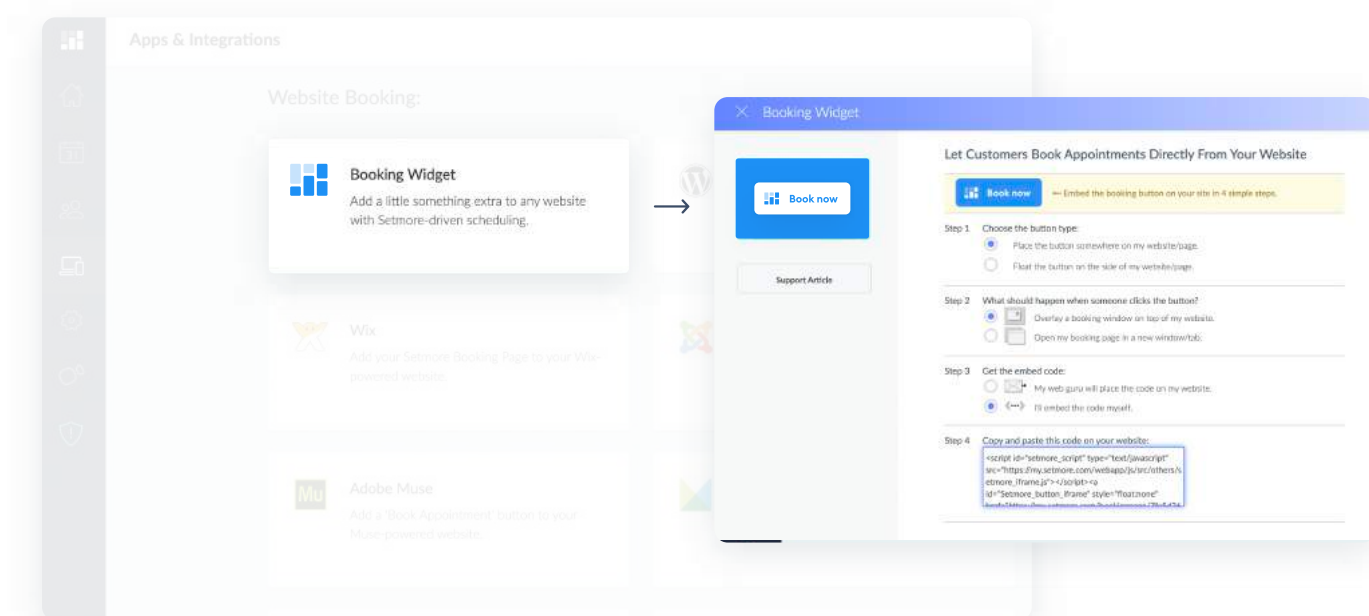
Apps & Integrations

Website Booking:

Booking Widget

Add a little something extra to any website with Setmore-driven scheduling.

Wix

Add your Setmore Booking Page to your Wix-powered website.

Adobe Muse

Add a "Book Appointment" button to your Muse-powered website.

Booking Widget

Book now

Support Article

Let Customers Book Appointments Directly From Your Website

Book now ← Embed the booking button on your site in 4 simple steps.

Step 1 Choose the button type:

Place the button somewhere on my website/page.

Float the button on the side of my website/page.

Step 2 What should happen when someone clicks the button?

Overlay a booking window on top of my website.

Open my booking page in a new window/tab.

Step 3 Get the embed code:

My web guru will place the code on my website.

I'll embed the code myself.

Step 4 Copy and paste this code on your website:

<script id="setmore_script" type="text/javascript" src="https://my.setmore.com/webapp/js/src/others/setmore_iframe.js"></script><a id="Setmore_button_iframe" style="float:none" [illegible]